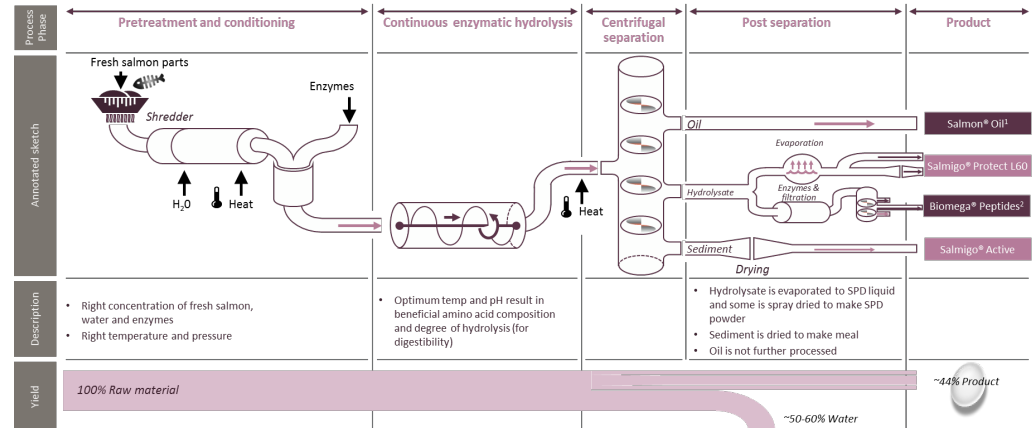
Process Phase

Pretreatment and conditioning

Continuous enzymatic hydrolysis

Centrifugal separation

Post separation

Product

Annotated sketch

Fresh salmon parts

Shredder

Enzymes

$H_2O$

Heat

Heat

Oil

Salmon® Oil¹

Evaporation

Salmigo® Protect L60

Hydrolysate

Enzymes & filtration

Biomega® Peptides²

Sediment

Salmigo® Active

Drying

Description

• Right concentration of fresh salmon, water and enzymes
• Right temperature and pressure

• Optimum temp and pH result in beneficial amino acid composition and degree of hydrolysis (for digestibility)

• Hydrolysate is evaporated to SPD liquid and some is spray dried to make SPD powder
• Sediment is dried to make meal
• Oil is not further processed

Yield

100% Raw material

~44% Product

~50-60% Water